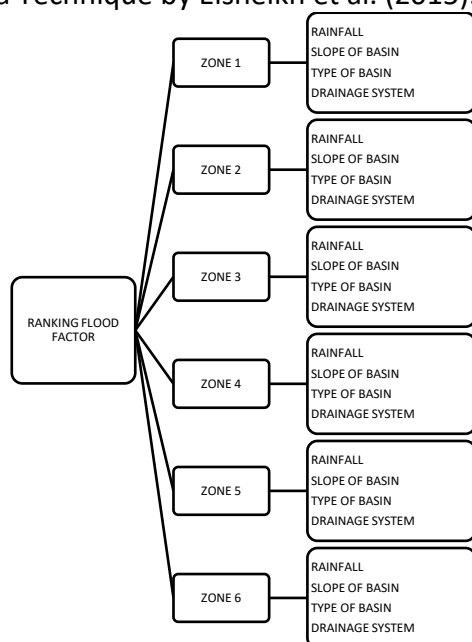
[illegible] Technique by Elsheikh et al. (2015)

RANKING FLOOD FACTOR

ZONE 1
RAINFALL
SLOPE OF BASIN
TYPE OF BASIN
DRAINAGE SYSTEM

ZONE 2
RAINFALL
SLOPE OF BASIN
TYPE OF BASIN
DRAINAGE SYSTEM

ZONE 3
RAINFALL
SLOPE OF BASIN
TYPE OF BASIN
DRAINAGE SYSTEM

ZONE 4
RAINFALL
SLOPE OF BASIN
TYPE OF BASIN
DRAINAGE SYSTEM

ZONE 5
RAINFALL
SLOPE OF BASIN
TYPE OF BASIN
DRAINAGE SYSTEM

ZONE 6
RAINFALL
SLOPE OF BASIN
TYPE OF BASIN
DRAINAGE SYSTEM